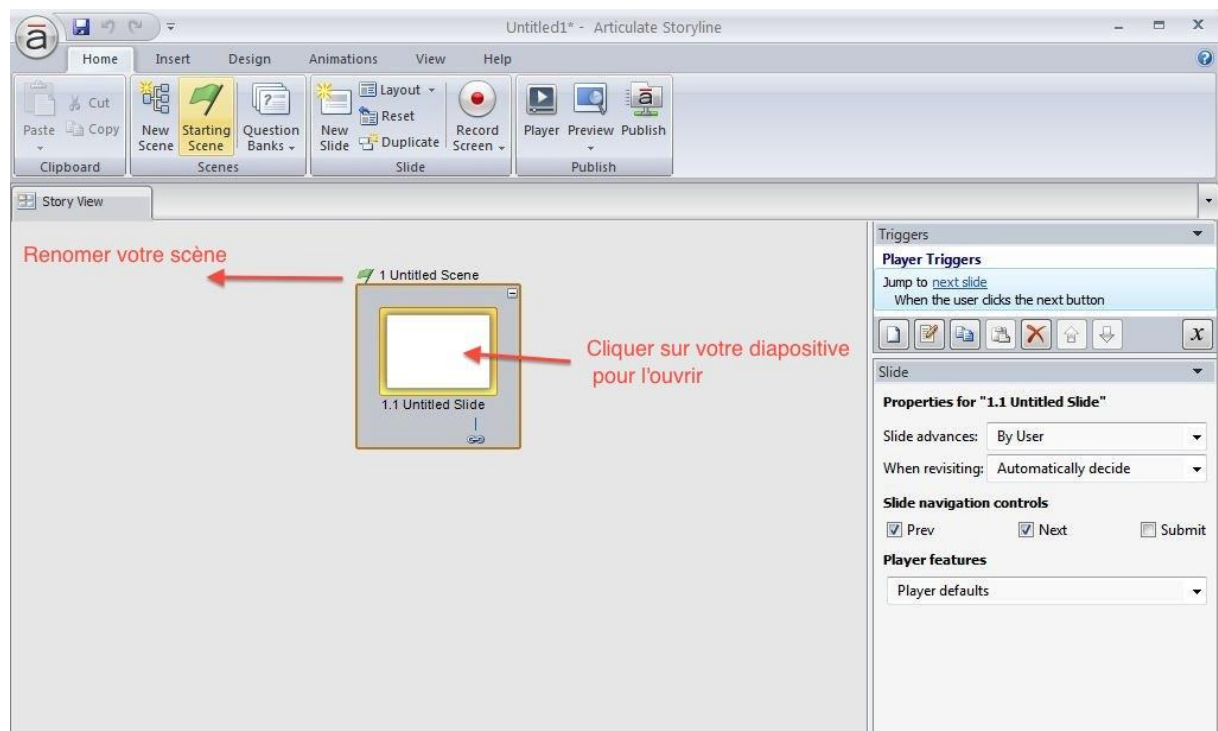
Untitled1* - Articulate Storyline

Home Insert Design Animations View Help

Paste Cut Copy
Clipboard

New Scene Starting Scene Question Banks
Scenes

New Slide Layout Reset Duplicate Record Screen
Slide

Player Preview Publish
Publish

Story View

Renomer votre scène

1 Untitled Scene

1.1 Untitled Slide

Cliquer sur votre diapositive pour l'ouvrir

Triggers
Player Triggers
Jump to next slide
When the user clicks the next button

Slide
Properties for "1.1 Untitled Slide"
Slide advances: By User
When revisiting: Automatically decide
Slide navigation controls
Prev Next Submit
Player features
Player defaults